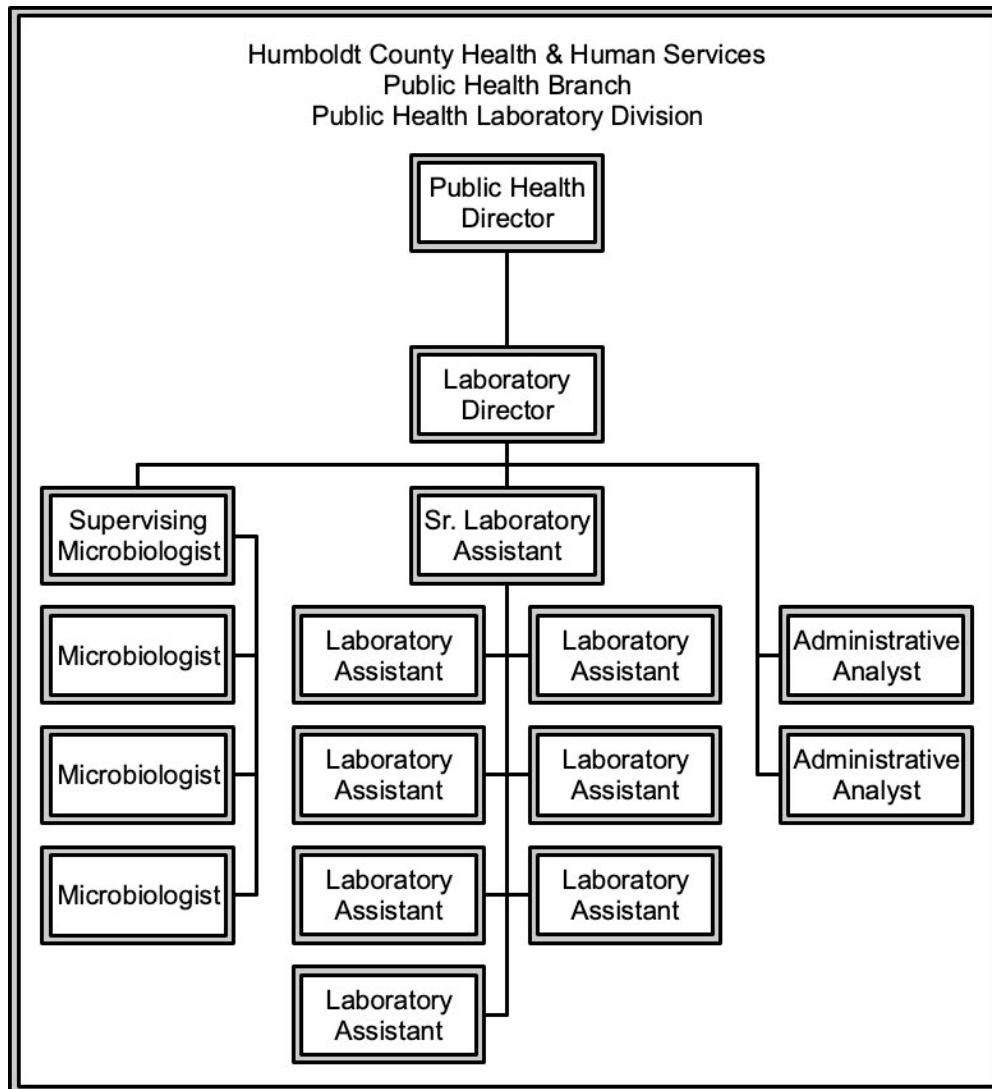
Humboldt County Health & Human Services
Public Health Branch
Public Health Laboratory Division

Public Health Director

Laboratory Director

Supervising Microbiologist

Sr. Laboratory Assistant

Microbiologist

Laboratory Assistant

Laboratory Assistant

Administrative Analyst

Microbiologist

Laboratory Assistant

Laboratory Assistant

Administrative Analyst

Microbiologist

Laboratory Assistant

Laboratory Assistant

Laboratory Assistant